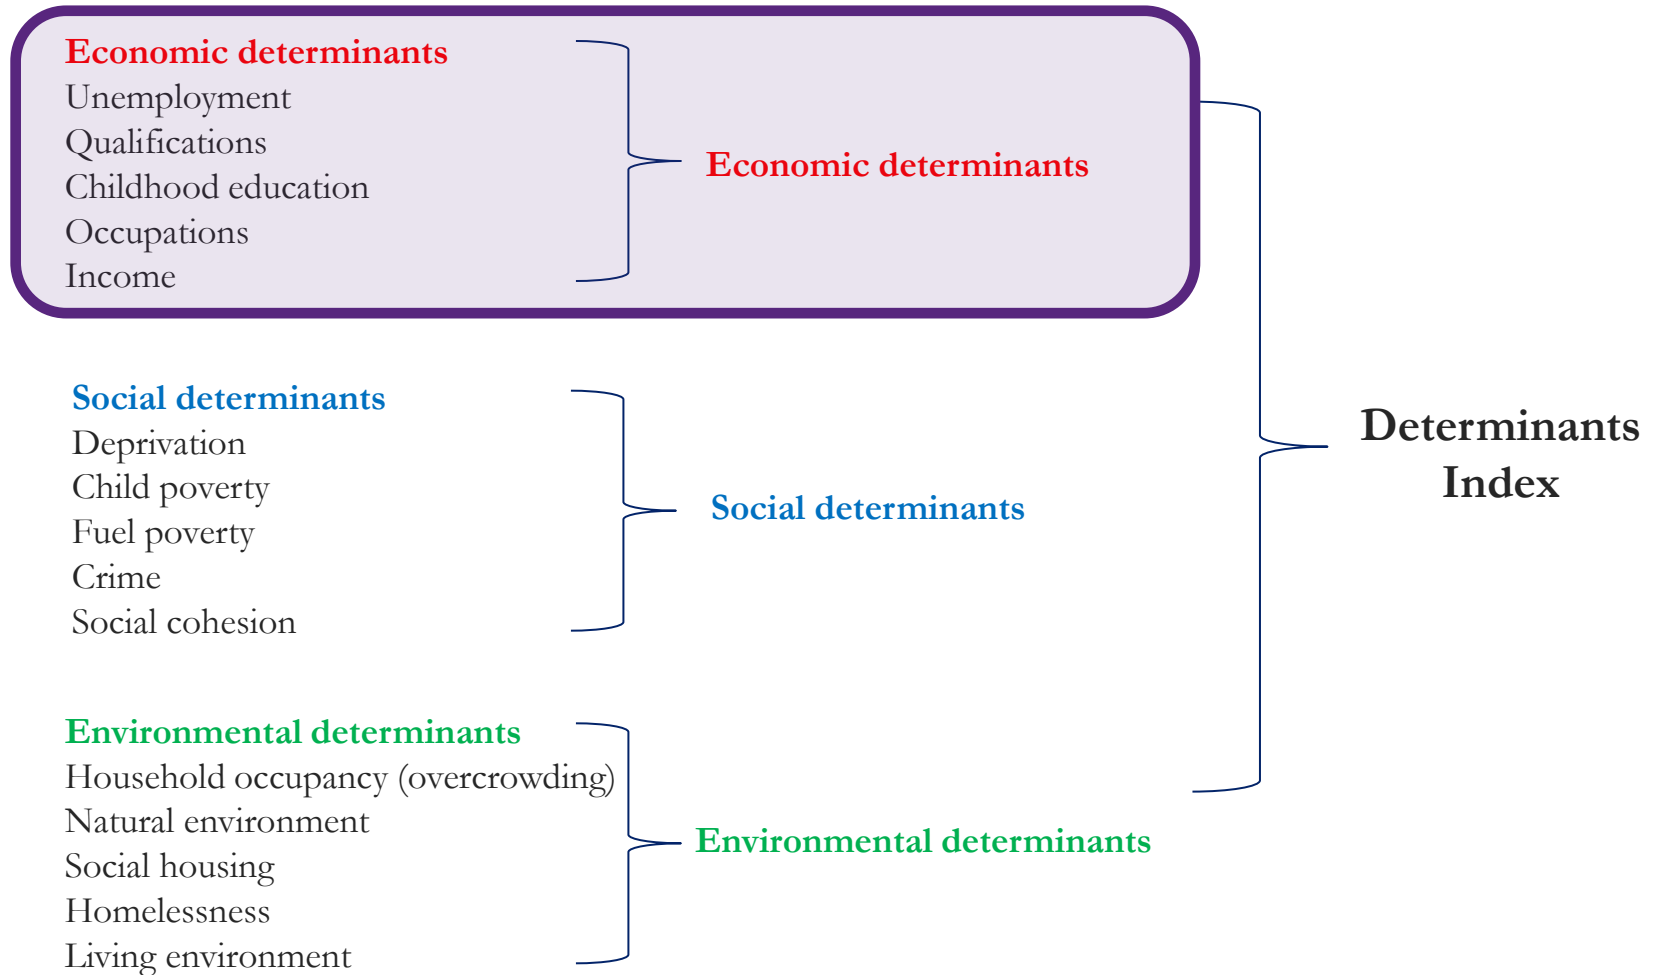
Economic determinants
Unemployment
Qualifications
Childhood education
Occupations
Income

Economic determinants

Social determinants
Deprivation
Child poverty
Fuel poverty
Crime
Social cohesion

Social determinants

Environmental determinants
Household occupancy (overcrowding)
Natural environment
Social housing
Homelessness
Living environment

Environmental determinants

Determinants Index